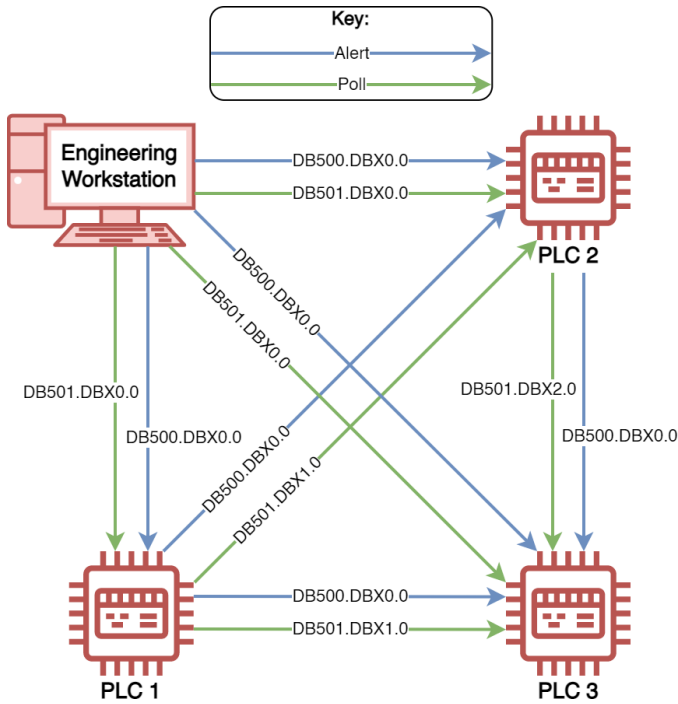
Key:
Alert
Poll

Engineering Workstation

DB500.DBX0.0
DB501.DBX0.0
DB500.DBX0.0
DB501.DBX0.0

PLC 2

DB501.DBX0.0
DB500.DBX0.0
DB500.DBX0.0
DB501.DBX1.0
DB501.DBX2.0
DB500.DBX0.0

DB500.DBX0.0
DB501.DBX1.0

PLC 1
PLC 3